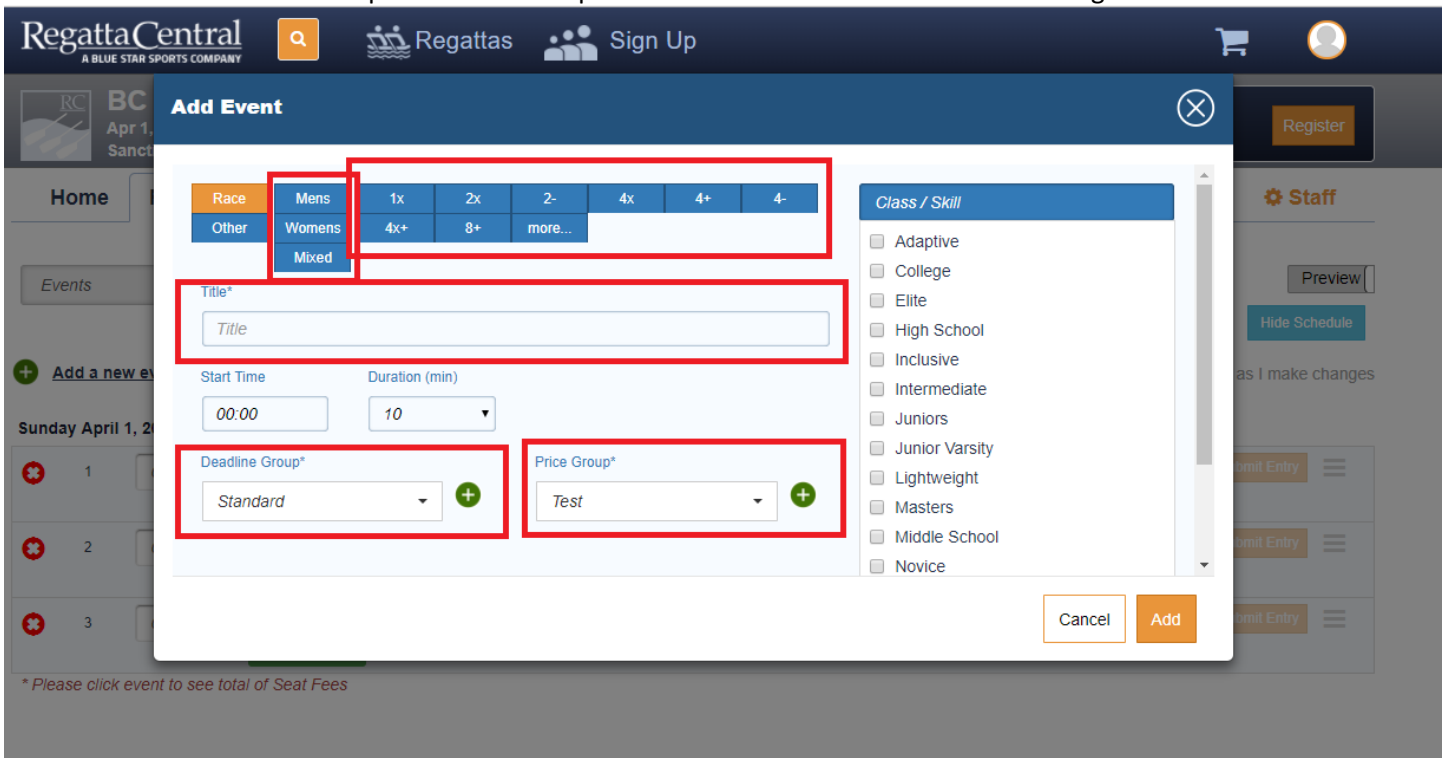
RegattaCentral
A BLUE STAR SPORTS COMPANY

Regattas
Sign Up

BC
Apr 1,
Sanct

Register

Home

Staff

Events

Preview

Hide Schedule

Add a new ev

as I make changes

Sunday April 1, 2

1
2
3

mit Entry
mit Entry
mit Entry

* Please click event to see total of Seat Fees

Add Event

| Race | Mens | 1x | 2x | 2- | 4x | 4+ | 4- |
|---|---|---|---|---|---|---|---|
| Other | Womens | 4x+ | 8+ | more... | | | |
| | Mixed | | | | | | |

Title*
Title

Start Time
00:00

Duration (min)
10

Deadline Group*
Standard

Price Group*
Test

Class / Skill
Adaptive
College
Elite
High School
Inclusive
Intermediate
Juniors
Junior Varsity
Lightweight
Masters
Middle School
Novice

Cancel
Add